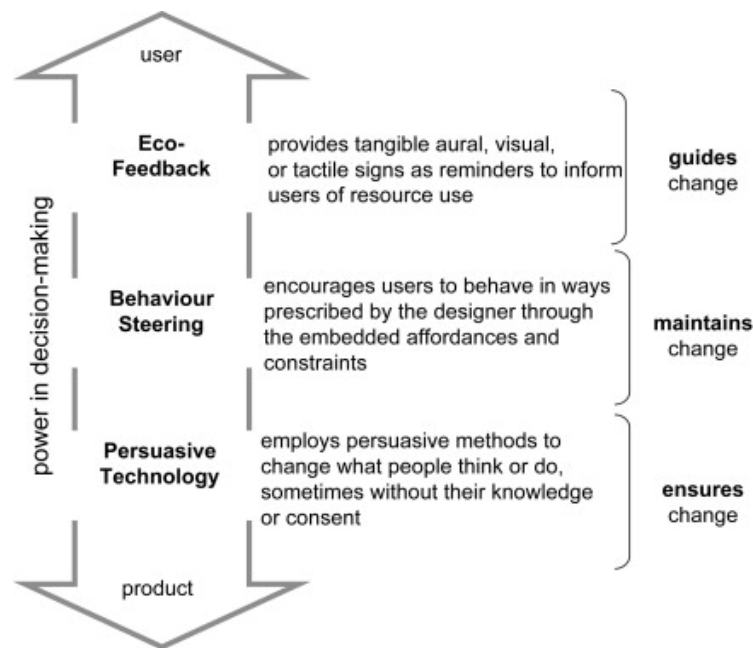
user

power in decision-making

Eco-Feedback

provides tangible aural, visual, or tactile signs as reminders to inform users of resource use

**guides** change

Behaviour Steering

encourages users to behave in ways prescribed by the designer through the embedded affordances and constraints

**maintains** change

Persuasive Technology

employs persuasive methods to change what people think or do, sometimes without their knowledge or consent

**ensures** change

product